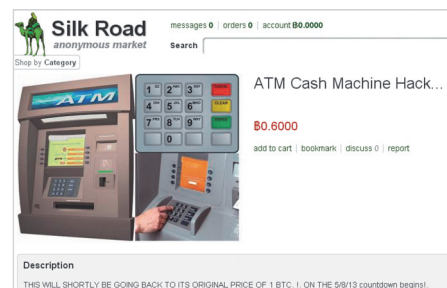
Silk Road
anonymous market

messages 0 | orders 0 | account ฿0.0000

Search

Shop by Category

ATM

1 2 3
4 5 6
7 8 9
0
CLEAR

ATM Cash Machine Hack...

฿0.6000

add to cart | bookmark | discuss 0 | report

Description

THIS WILL SHORTLY BE GOING BACK TO ITS ORIGINAL PRICE OF 1 BTC. I. ON THE 5/6/13 countdown begins!.